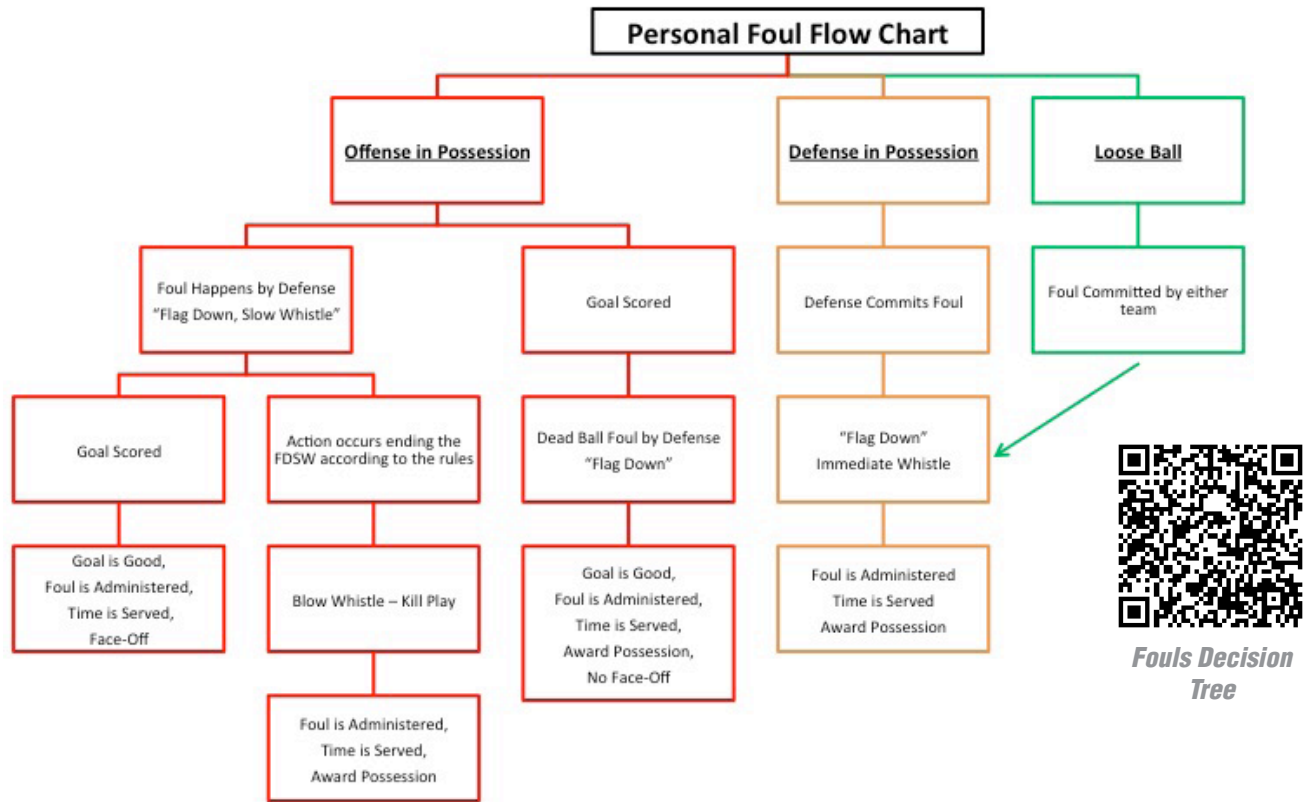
Personal Foul Flow Chart

Offense in Possession

Defense in Possession

Loose Ball

Foul Happens by Defense
"Flag Down, Slow Whistle"

Goal Scored

Goal Scored

Goal is Good,
Foul is Administered,
Time is Served,
Face-Off

Action occurs ending the FDSW according to the rules

Blow Whistle – Kill Play

Foul is Administered,
Time is Served,
Award Possession

Dead Ball Foul by Defense
"Flag Down"

Goal is Good,
Foul is Administered,
Time is Served,
Award Possession,
No Face-Off

Defense Commits Foul

"Flag Down"
Immediate Whistle

Foul is Administered
Time is Served
Award Possession

Foul Committed by either team

Fouls Decision Tree